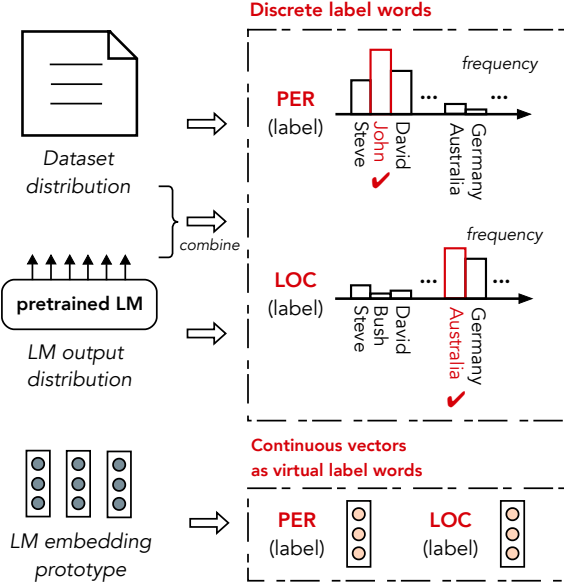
Discrete label words

Dataset distribution

combine

pretrained LM

LM output distribution

frequency

PER (label)

Steve John David ... Australia Germany ...

✔

frequency

LOC (label)

Steve Bush David ... Australia Germany

✔

Continuous vectors as virtual label words

LM embedding prototype

PER (label)

LOC (label)